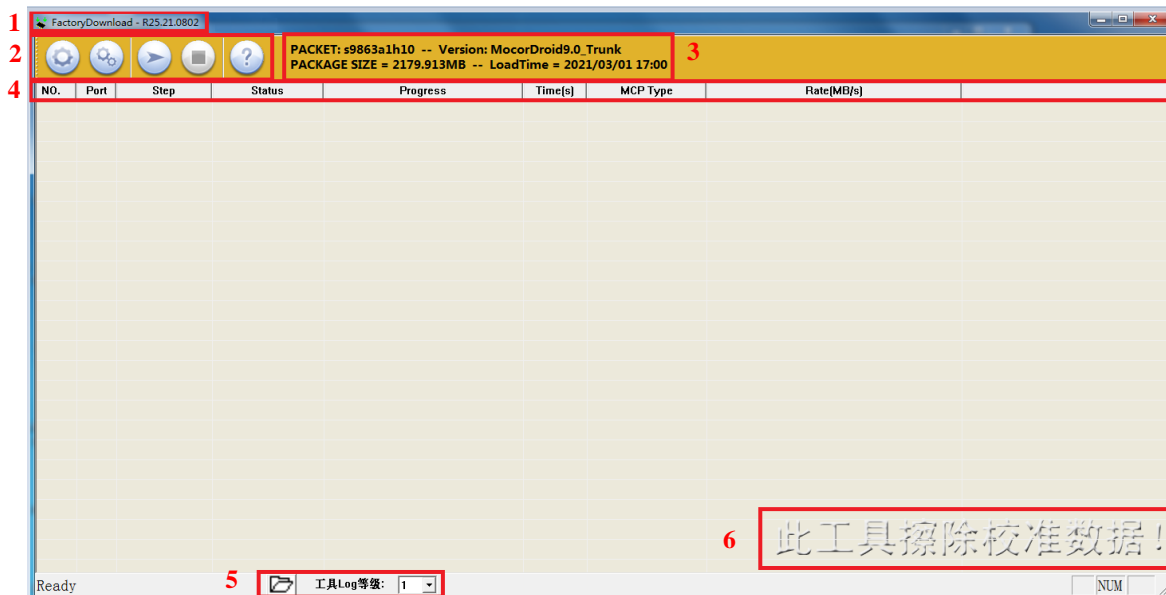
1 FactoryDownload - R25.21.0802

2

PACKET: s9863a1h10 -- Version: MocorDroid9.0_Trunk
PACKAGE SIZE = 2179.913MB -- LoadTime = 2021/03/01 17:00

3

4

| NO. | Port | Step | Status | Progress | Time(s) | MCP Type | Rate(MB/s) |
|---|---|---|---|---|---|---|---|

6 此工具擦除校准数据!

Ready

5 工具Log等级: 1

NUM